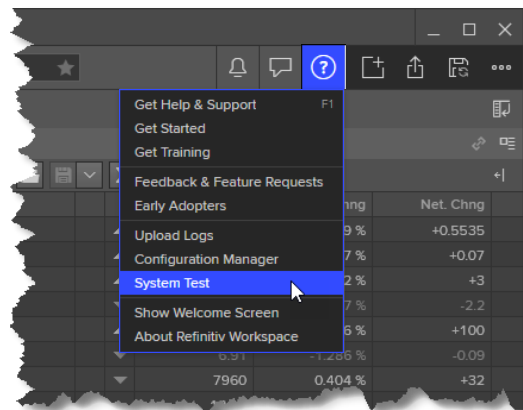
Get Help & Support F1
Get Started
Get Training
Feedback & Feature Requests
Early Adopters
Upload Logs
Configuration Manager
System Test
Show Welcome Screen
About Refinitiv Workspace

| | hng | Net. Chng |
|---|---|---|
| | 9 % | +0.5535 |
| | 7 % | +0.07 |
| | 2 % | +3 |
| | 7 % | -2.2 |
| | 6 % | +100 |
| 6.91 | -1.286 % | -0.09 |
| 7960 | 0.404 % | +32 |